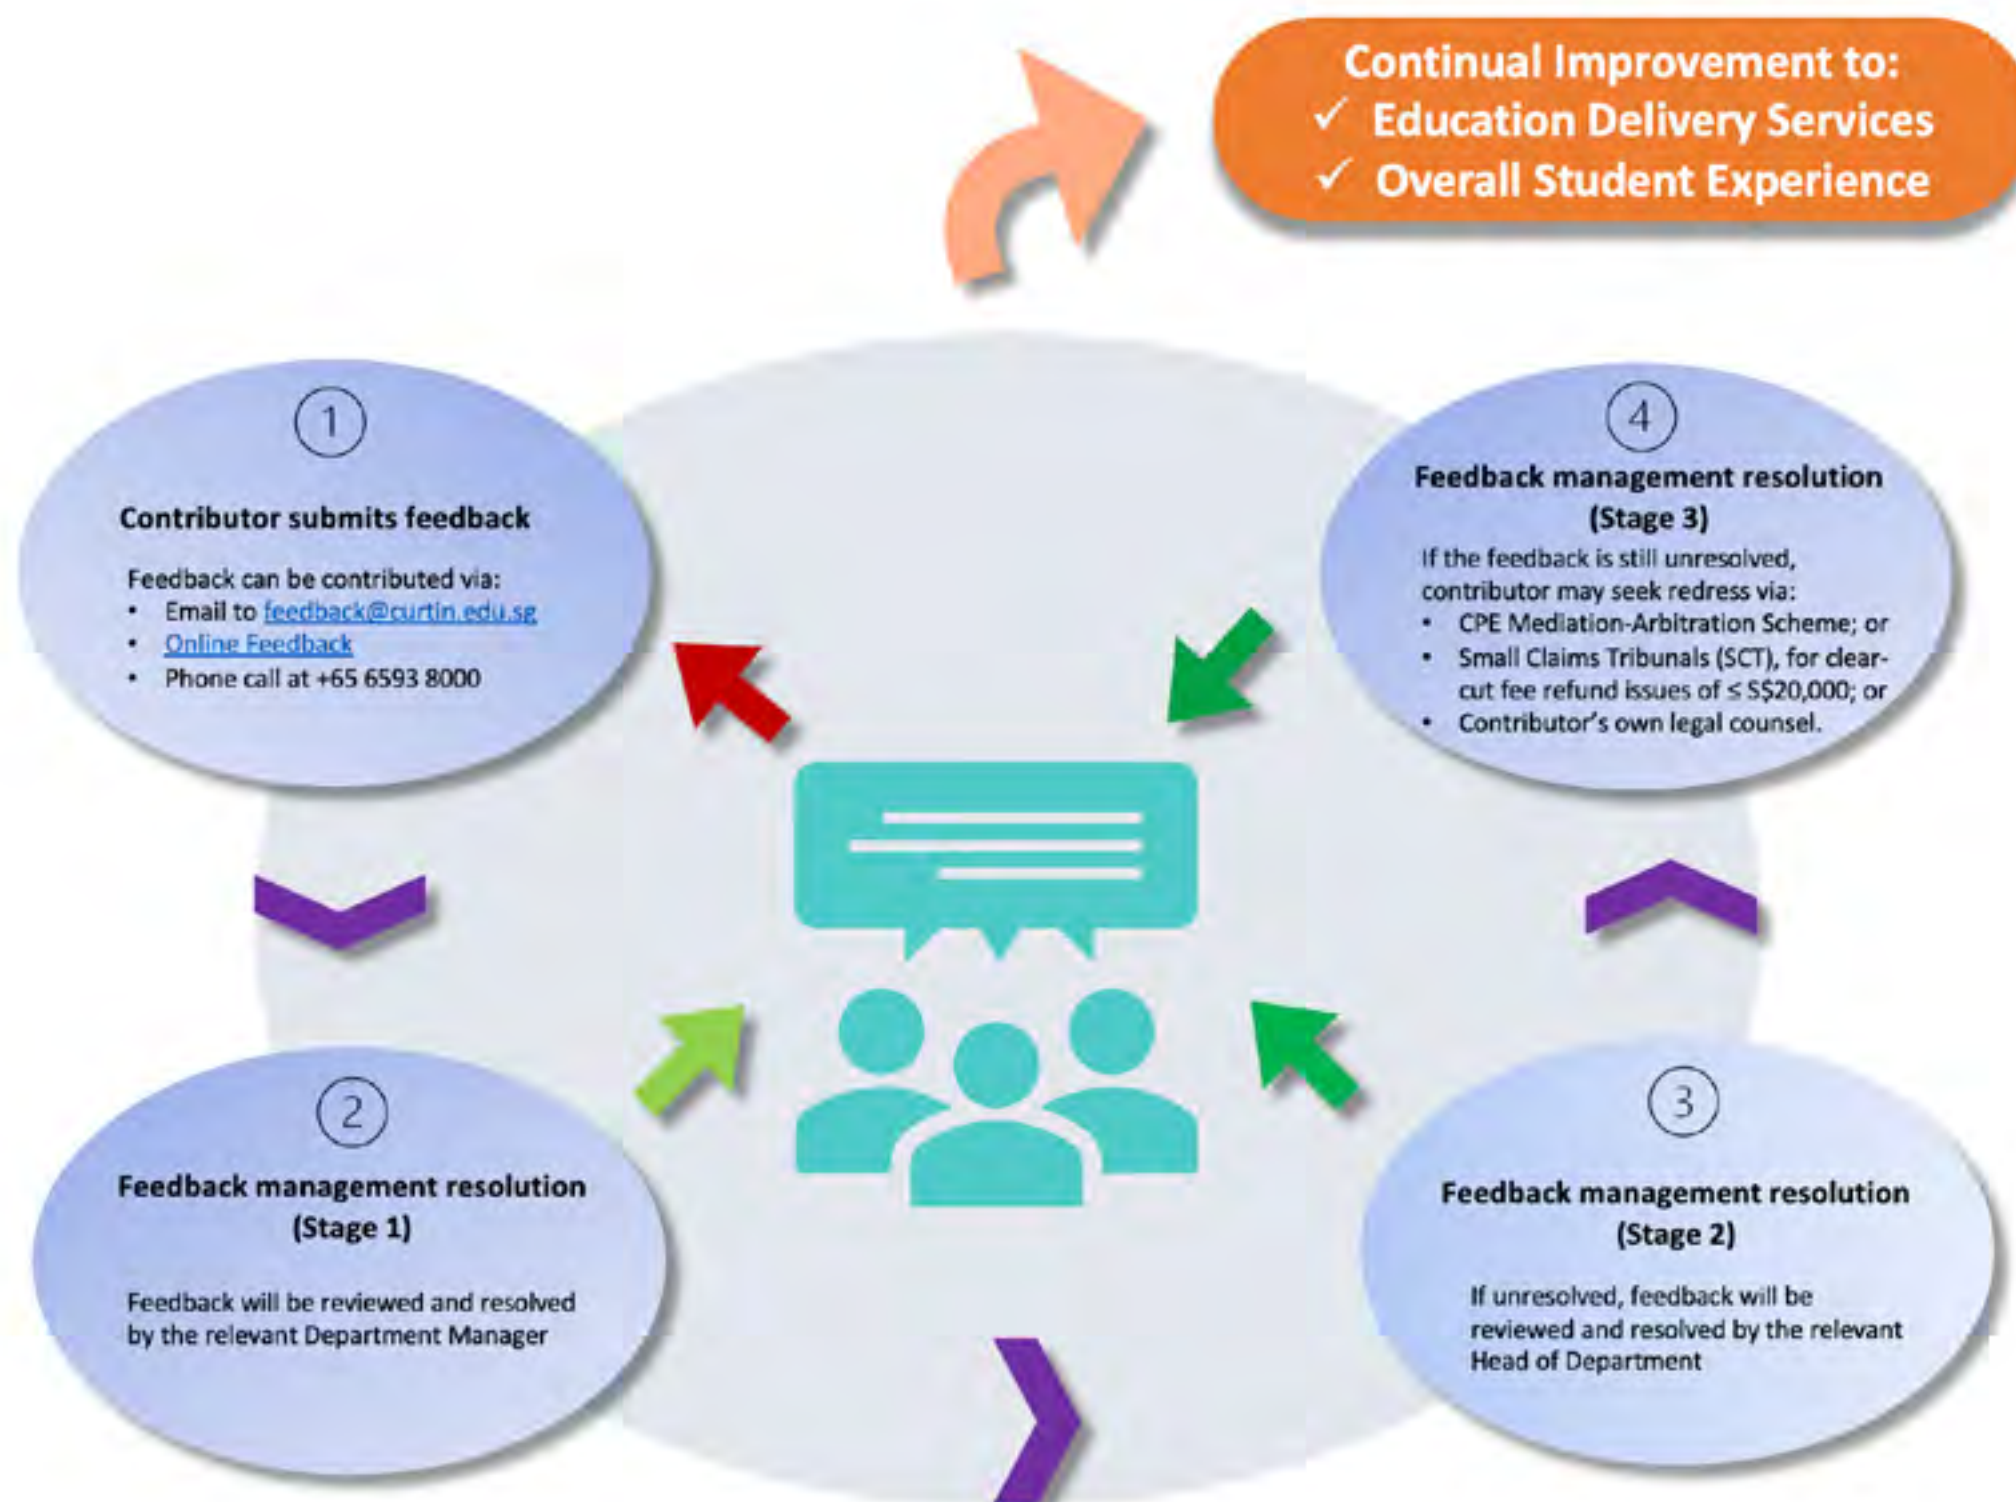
Continual Improvement to:
✓ Education Delivery Services
✓ Overall Student Experience

1

Contributor submits feedback

Feedback can be contributed via:
- Email to feedback@curtin.edu.sg
- Online Feedback
- Phone call at +65 6593 8000

4

Feedback management resolution (Stage 3)

If the feedback is still unresolved, contributor may seek redress via:
- CPE Mediation-Arbitration Scheme; or
- Small Claims Tribunals (SCT), for clear-cut fee refund issues of ≤ S$20,000; or
- Contributor's own legal counsel.

2

Feedback management resolution (Stage 1)

Feedback will be reviewed and resolved by the relevant Department Manager

3

Feedback management resolution (Stage 2)

If unresolved, feedback will be reviewed and resolved by the relevant Head of Department